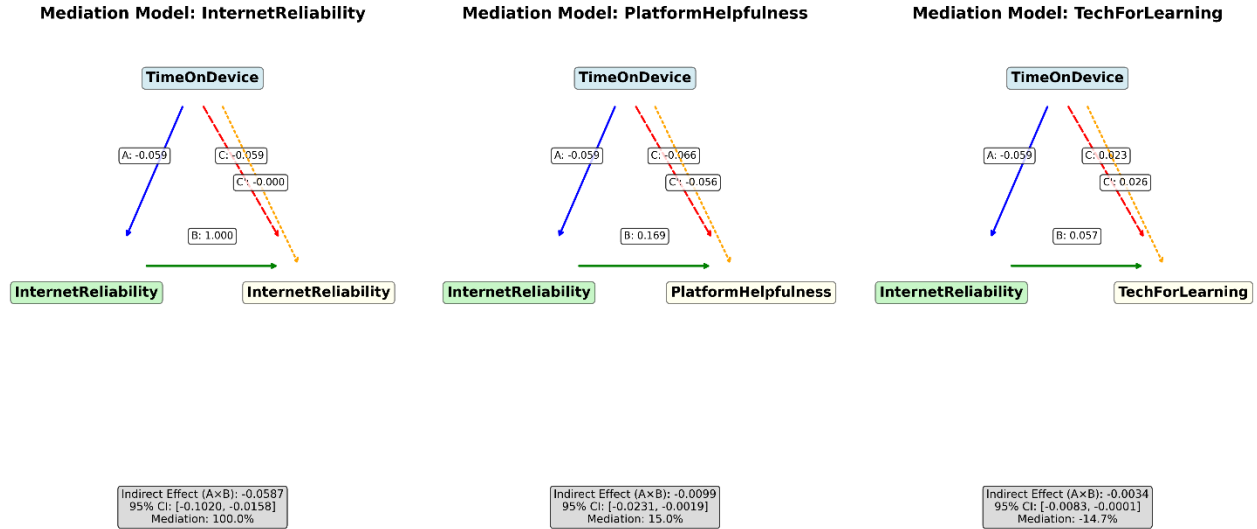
Mediation Model: InternetReliability

TimeOnDevice

A: -0.059

C: -0.059

C': -0.000

B: 1.000

InternetReliability

InternetReliability

Indirect Effect (A×B): -0.0587
95% CI: [-0.1020, -0.0158]
Mediation: 100.0%

Mediation Model: PlatformHelpfulness

TimeOnDevice

A: -0.059

C: -0.066

C': -0.056

B: 0.169

InternetReliability

PlatformHelpfulness

Indirect Effect (A×B): -0.0099
95% CI: [-0.0231, -0.0019]
Mediation: 15.0%

Mediation Model: TechForLearning

TimeOnDevice

A: -0.059

C: 0.023

C': 0.026

B: 0.057

InternetReliability

TechForLearning

Indirect Effect (A×B): -0.0034
95% CI: [-0.0083, -0.0001]
Mediation: -14.7%